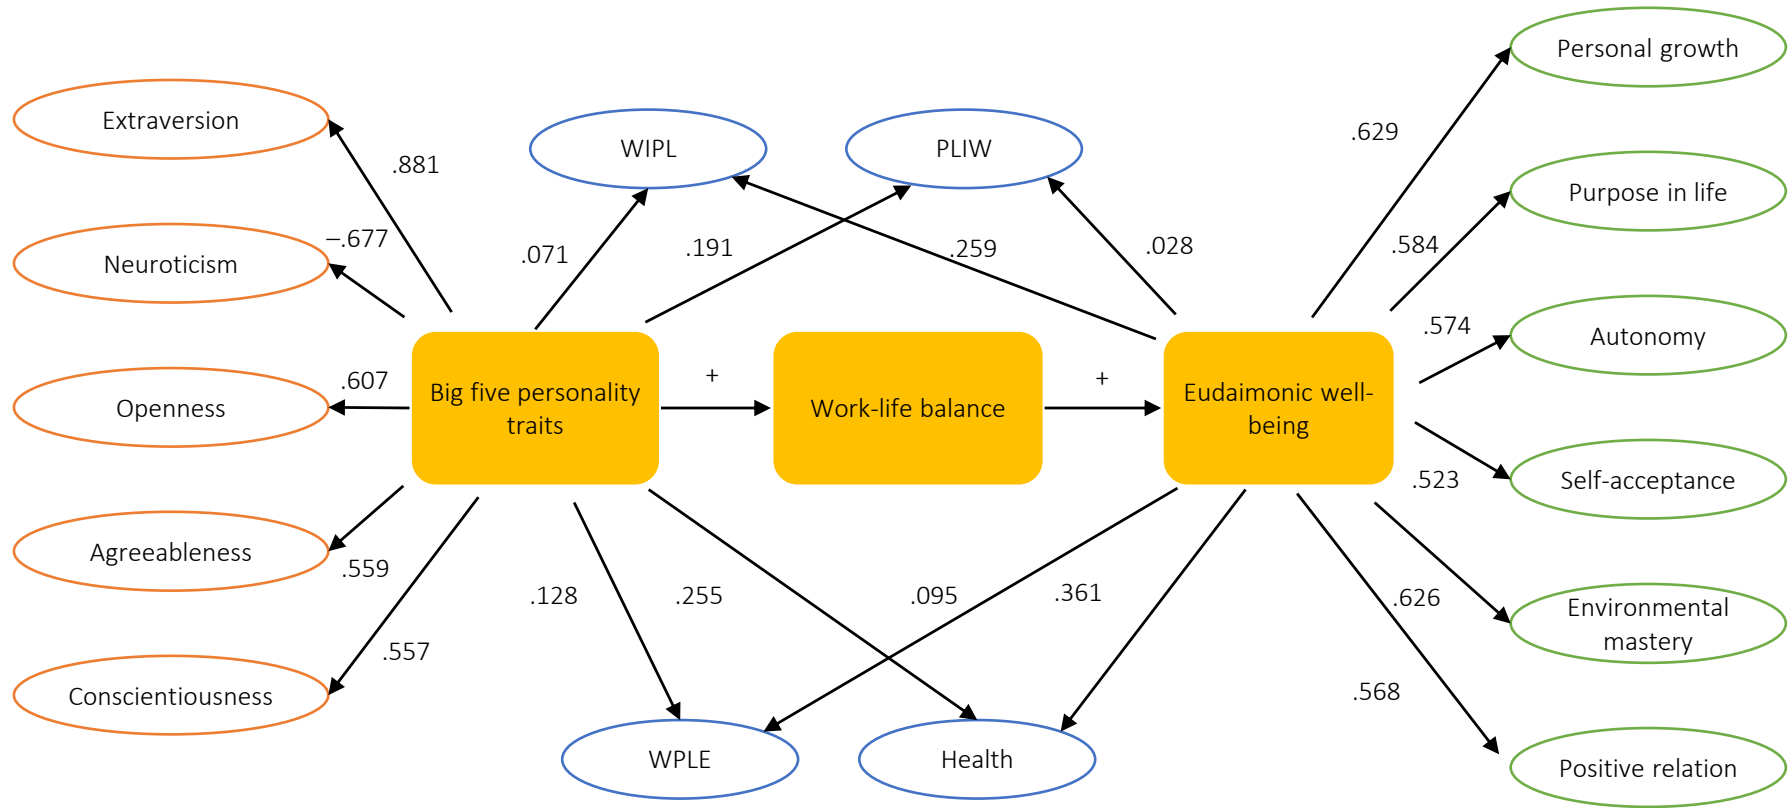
Personal growth

Extraversion

WIPL

PLIW

.629

.881

Purpose in life

–.677

Neuroticism

.071

.191

.259

.028

.584

.574

Autonomy

.607

Big five personality traits

+

Work-life balance

+

Eudaimonic well-being

Openness

.523

Self-acceptance

Agreeableness

.559

.128

.255

.095

.361

.626

Environmental mastery

.557

Conscientiousness

.568

WPLE

Health

Positive relation